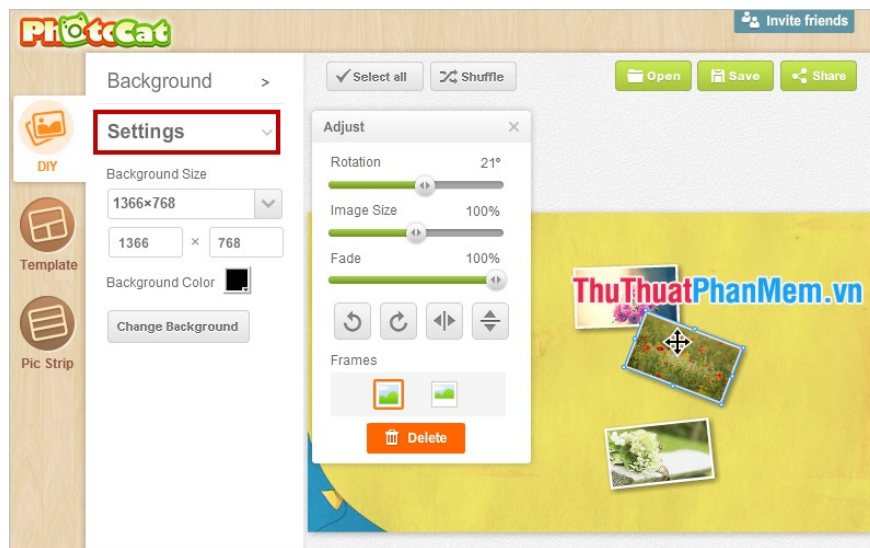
PhotoCat

Invite friends

DIY

Template

Pic Strip

Background >

Settings

Background Size

1366×768

1366 × 768

Background Color

Change Background

Select all

Shuffle

Open

Save

Share

Adjust

Rotation 21°

Image Size 100%

Fade 100%

Frames

Delete

ThuThuatPhanMem.vn